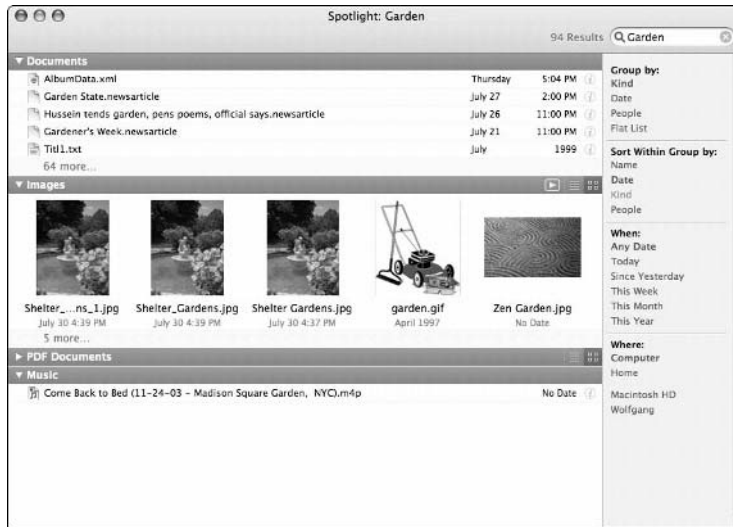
Spotlight: Garden

94 Results Garden

▼ Documents

| | | |
|---|---|---|
| AlbumData.xml | Thursday | 5:04 PM |
| Garden State.newsarticle | July 27 | 2:00 PM |
| Hussein tends garden, pens poems, official says.newsarticle | July 26 | 11:00 PM |
| Gardener's Week.newsarticle | July 21 | 11:00 PM |
| Titl1.txt | July | 1999 |

64 more...

▼ Images

Shelter_...ns_1.jpg
July 30 4:39 PM

Shelter_Gardens.jpg
July 30 4:39 PM

Shelter Gardens.jpg
July 30 4:37 PM

garden.gif
April 1997

Zen Garden.jpg
No Date

5 more...

▶ PDF Documents

▼ Music

Come Back to Bed (11-24-03 - Madison Square Garden, NYC).m4p No Date

Group by:
Kind
Date
People
Flat List

Sort Within Group by:
Name
Date
Kind
People

When:
Any Date
Today
Since Yesterday
This Week
This Month
This Year

Where:
Computer
Home

Macintosh HD
Wolfgang